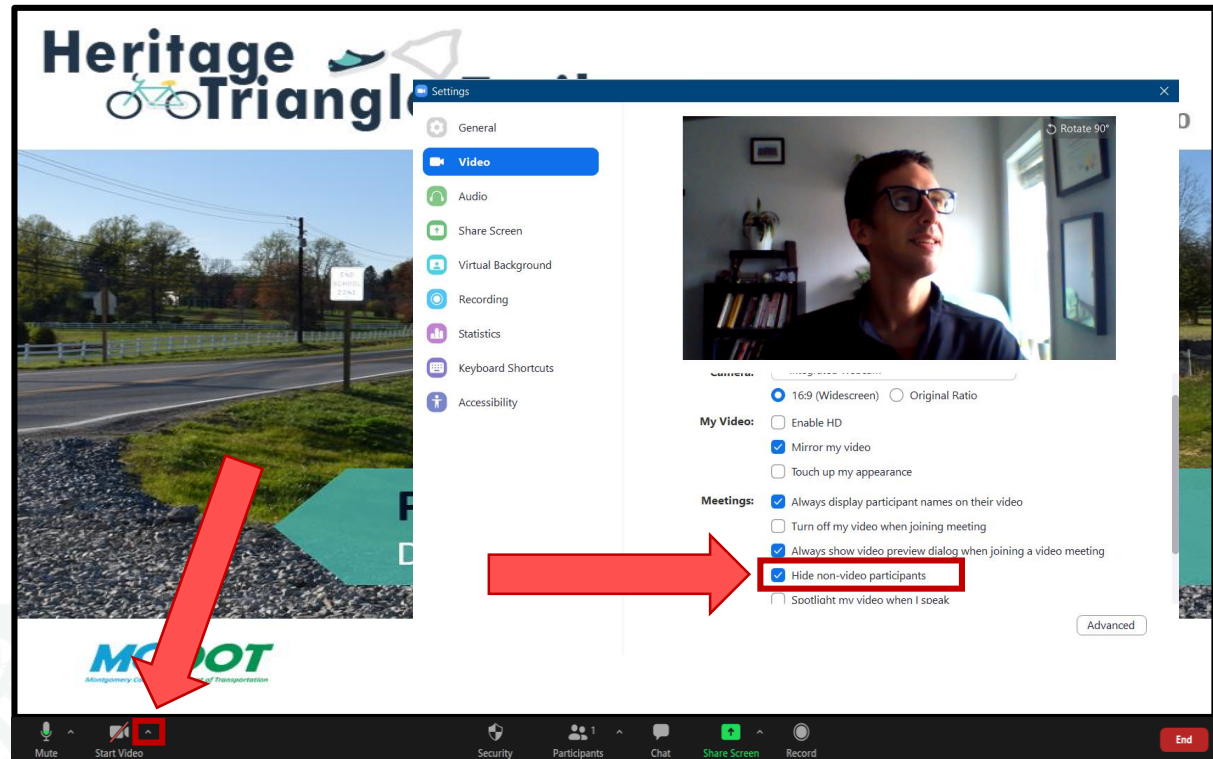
Heritage
Triangle

Settings

General
Video
Audio
Share Screen
Virtual Background
Recording
Statistics
Keyboard Shortcuts
Accessibility

Rotate 90°

Camera: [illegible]

16:9 (Widescreen) Original Ratio

My Video: Enable HD
Mirror my video
Touch up my appearance

Meetings: Always display participant names on their video
Turn off my video when joining meeting
Always show video preview dialog when joining a video meeting
Hide non-video participants
Spotlight my video when I speak

Advanced

END SCHOOL ZONE

MCDOT
Montgomery Co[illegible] of Transportation

Mute
Start Video
Security
Participants 1
Chat
Share Screen
Record
End